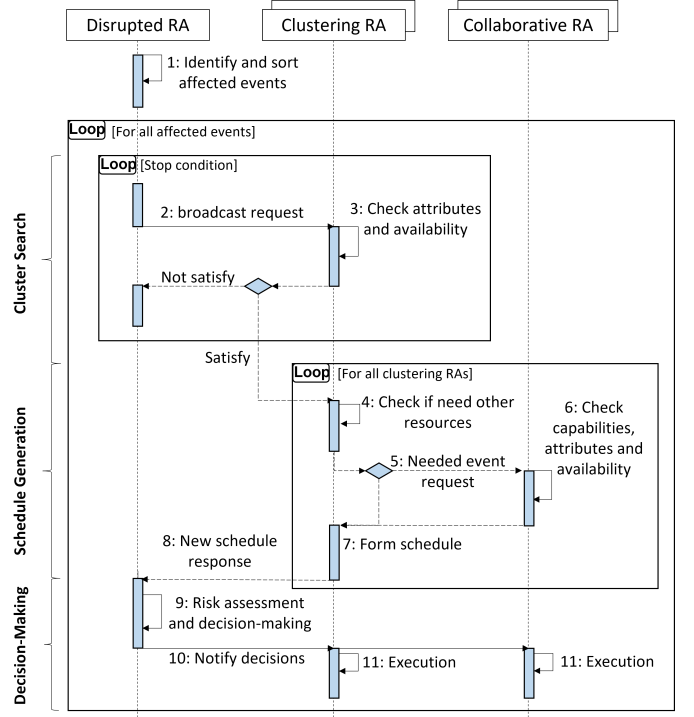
Disrupted RA

Clustering RA

Collaborative RA

1: Identify and sort affected events

Loop [For all affected events]

Loop [Stop condition]

2: broadcast request

3: Check attributes and availability

Not satisfy

Cluster Search

Satisfy

Loop [For all clustering RAs]

4: Check if need other resources

6: Check capabilities, attributes and availability

5: Needed event request

Schedule Generation

7: Form schedule

8: New schedule response

9: Risk assessment and decision-making

Decision-Making

10: Notify decisions

11: Execution

11: Execution